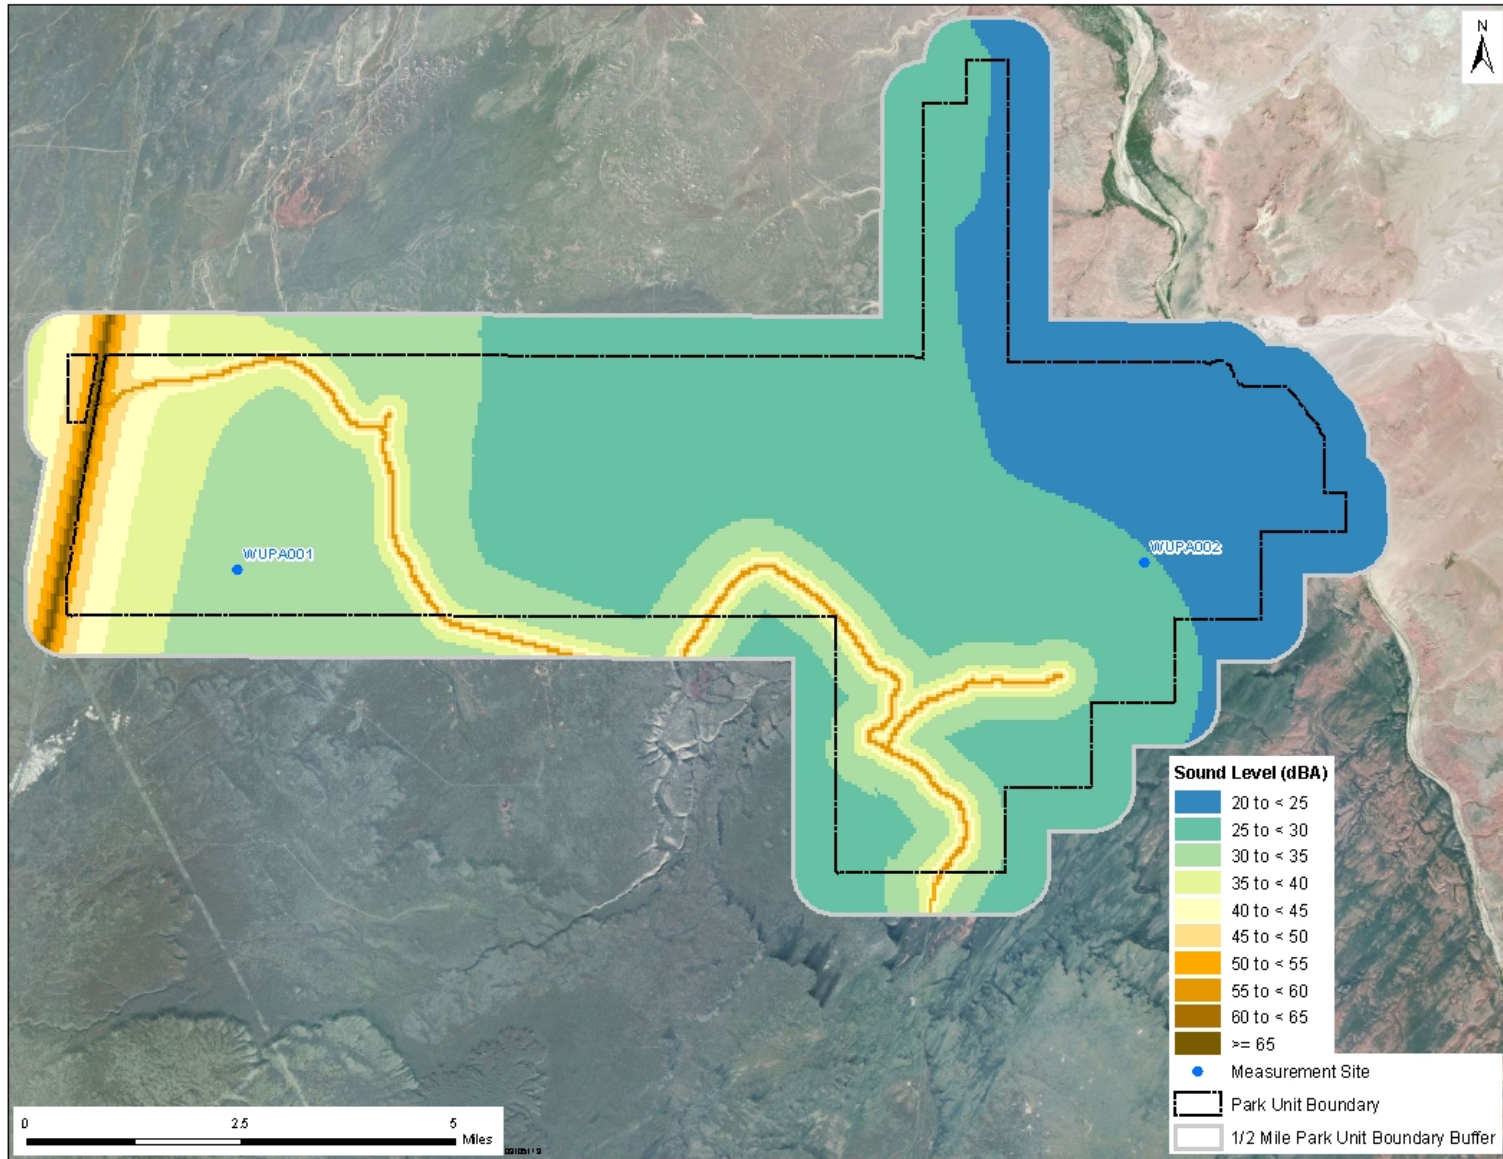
N

WUPA001

WUPA002

Sound Level (dBA)
20 to < 25
25 to < 30
30 to < 35
35 to < 40
40 to < 45
45 to < 50
50 to < 55
55 to < 60
60 to < 65
>= 65
Measurement Site
Park Unit Boundary
1/2 Mile Park Unit Boundary Buffer

0 2.5 5 Miles